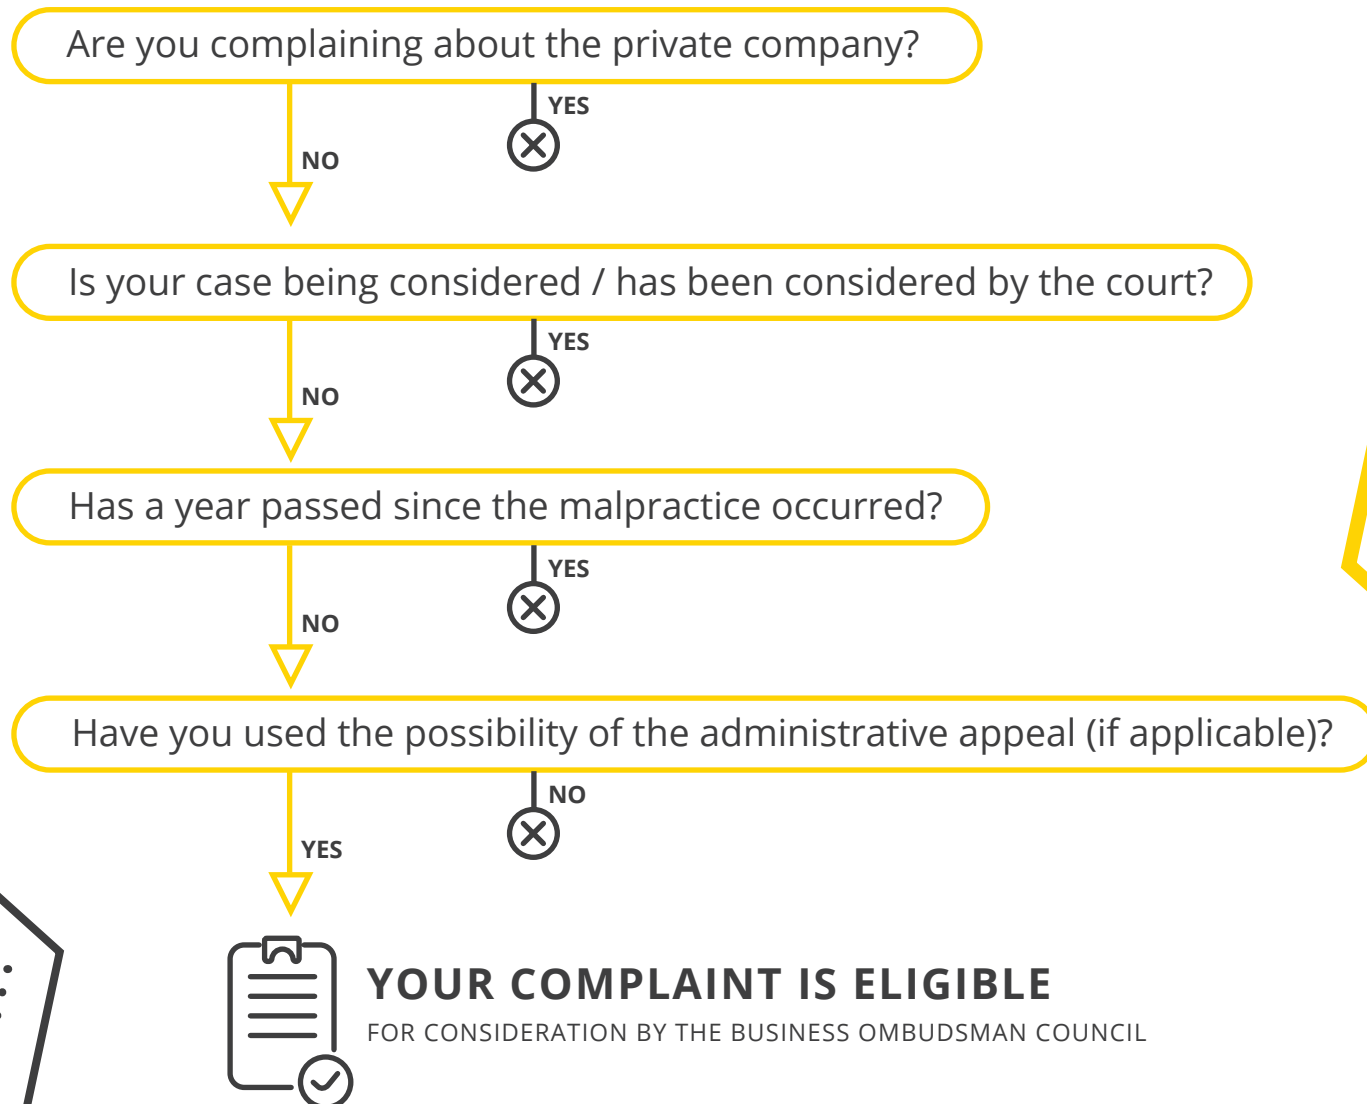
Are you complaining about the private company?

YES

NO

Is your case being considered / has been considered by the court?

YES

NO

Has a year passed since the malpractice occurred?

YES

NO

Have you used the possibility of the administrative appeal (if applicable)?

NO

YES

YOUR COMPLAINT IS ELIGIBLE
FOR CONSIDERATION BY THE BUSINESS OMBUDSMAN COUNCIL